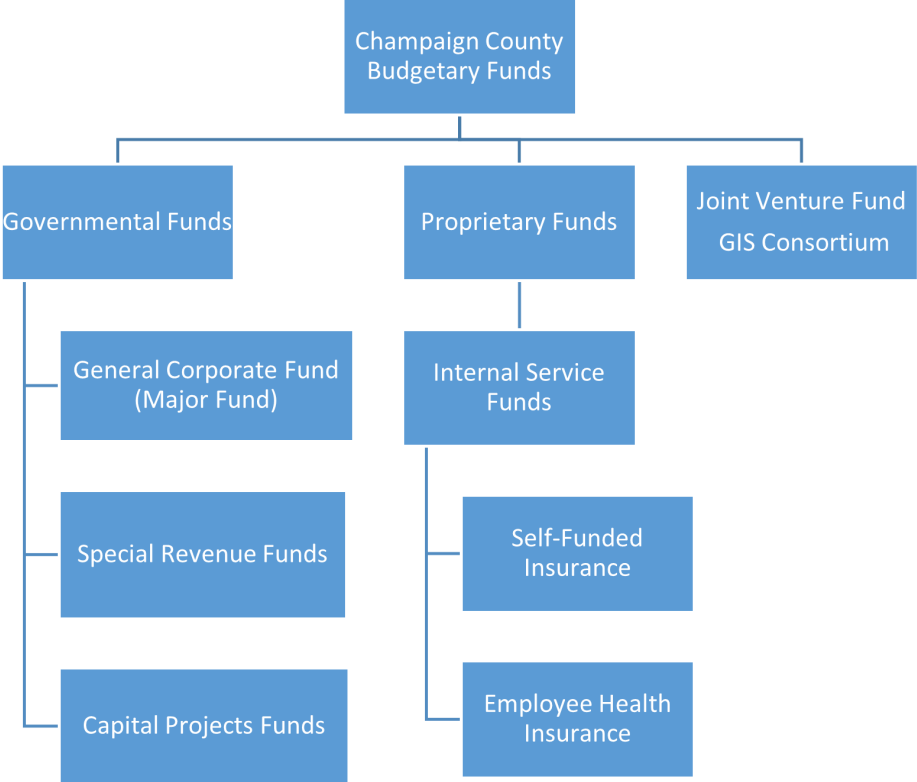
Champaign County Budgetary Funds

Governmental Funds

Proprietary Funds

Joint Venture Fund
GIS Consortium

General Corporate Fund (Major Fund)

Special Revenue Funds

Capital Projects Funds

Internal Service Funds

Self-Funded Insurance

Employee Health Insurance